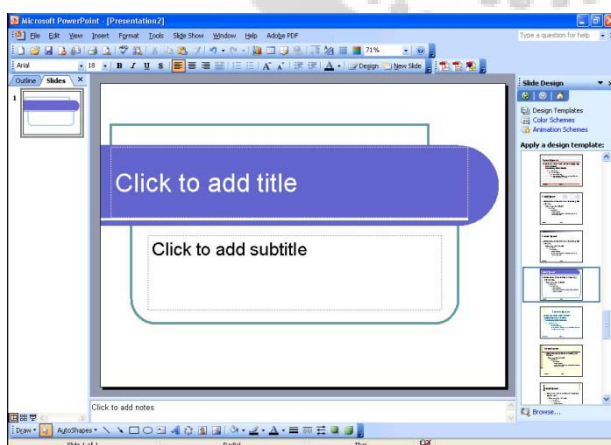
Microsoft PowerPoint - [Presentation2]

File Edit View Insert Format Tools Slide Show Window Help Adobe PDF

Type a question for help

71%

Arial 18 B I U S

Design New Slide

Outline Slides

1

Click to add title

Click to add subtitle

Click to add notes

Slide Design

Design Templates
Color Schemes
Animation Schemes

Apply a design template:

Browse...

Draw AutoShapes

Slide 1 of 1 Radial